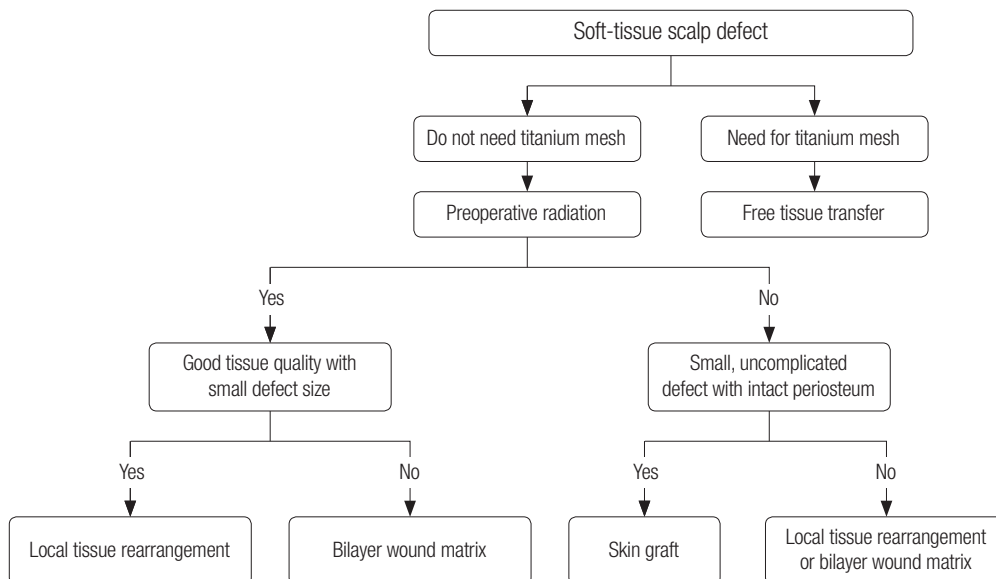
Soft-tissue scalp defect

Do not need titanium mesh

Need for titanium mesh

Preoperative radiation

Free tissue transfer

Yes

No

Good tissue quality with small defect size

Small, uncomplicated defect with intact periosteum

Yes

No

Yes

No

Local tissue rearrangement

Bilayer wound matrix

Skin graft

Local tissue rearrangement or bilayer wound matrix